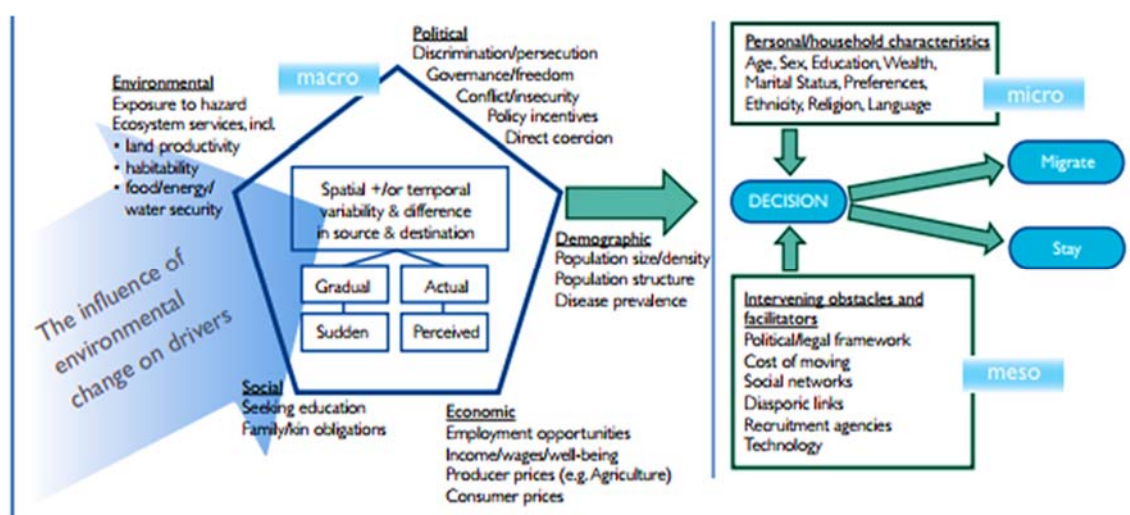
Political
Discrimination/persecution
Governance/freedom
Conflict/insecurity
Policy incentives
Direct coercion

macro

Environmental
Exposure to hazard
Ecosystem services, incl.
• land productivity
• habitability
• food/energy/ water security

Spatial +/or temporal variability & difference in source & destination

Gradual
Actual
Sudden
Perceived

The influence of environmental change on drivers

Demographic
Population size/density
Population structure
Disease prevalence

Social
Seeking education
Family/kin obligations

Economic
Employment opportunities
Income/wages/well-being
Producer prices (e.g. Agriculture)
Consumer prices

Personal/household characteristics
Age, Sex, Education, Wealth, Marital Status, Preferences, Ethnicity, Religion, Language

micro

DECISION

Migrate

Stay

Intervening obstacles and facilitators
Political/legal framework
Cost of moving
Social networks
Diasporic links
Recruitment agencies
Technology

meso